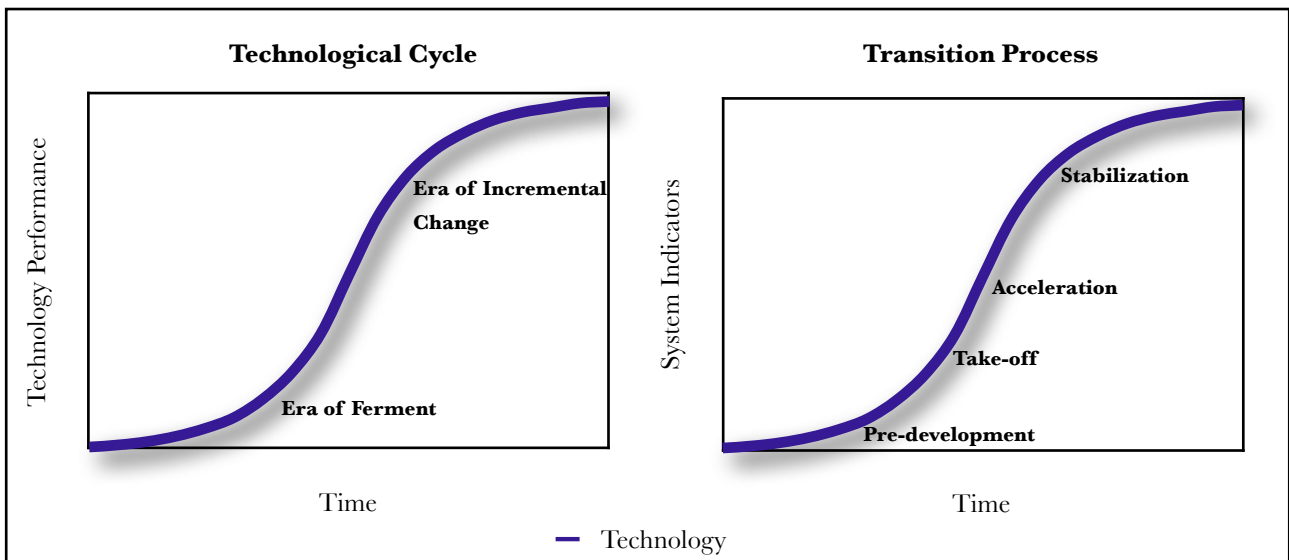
Technological Cycle

Technology Performance

Era of Incremental Change

Era of Ferment

Time

Transition Process

System Indicators

Stabilization

Acceleration

Take-off

Pre-development

Time

Technology